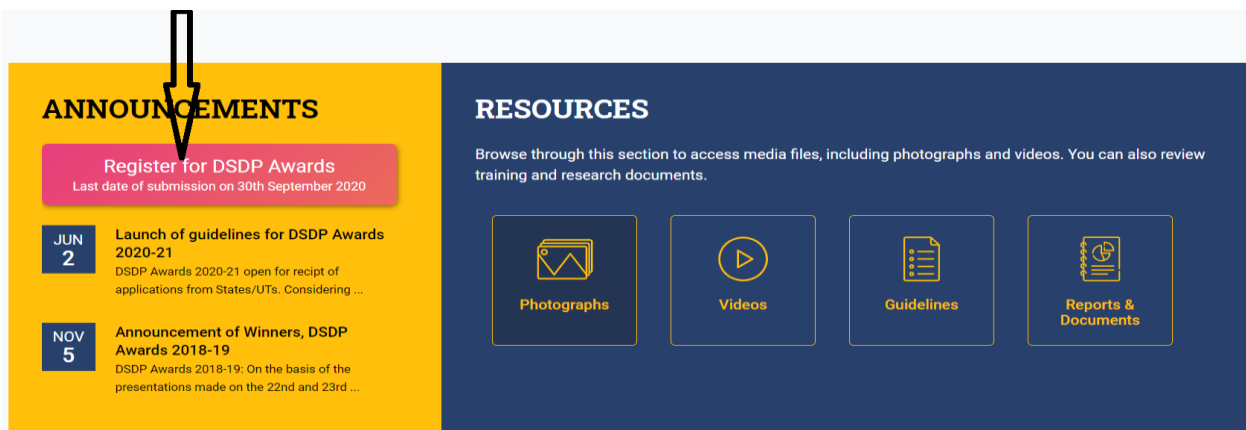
ANNOUNCEMENTS

Register for DSDP Awards
Last date of submission on 30th September 2020

JUN 2

Launch of guidelines for DSDP Awards 2020-21

DSDP Awards 2020-21 open for recipt of applications from States/UTs. Considering ...

NOV 5

Announcement of Winners, DSDP Awards 2018-19

DSDP Awards 2018-19: On the basis of the presentations made on the 22nd and 23rd ...

RESOURCES

Browse through this section to access media files, including photographs and videos. You can also review training and research documents.

Photographs

Videos

Guidelines

Reports & Documents